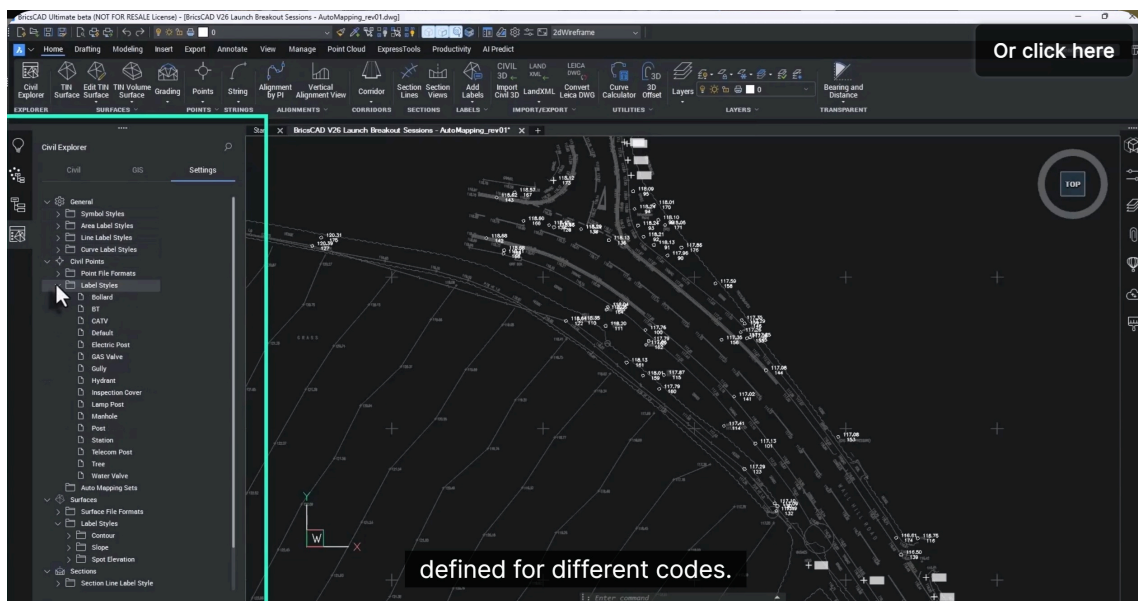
BricsCAD Ultimate beta (NOT FOR RESALE License) - [BricsCAD V26 Launch Breakout Sessions - AutoMapping_rev01.dwg]

2dWireframe

Or click here

Home Drafting Modeling Insert Export Annotate View Manage Point Cloud ExpressTools Productivity AI Predict

Civil Explorer
TIN Surface
Edit TIN Surface
TIN Volume Surface
Grading
Points
String
Alignment by PI
Vertical Alignment View
Corridor
Section Lines
Section Views
Add Labels
CIVIL 3D
Import Civil 3D
LAND XML
LandXML
LEICA DWG
Convert Leica DWG
Curve Calculator
3D Offset
Layers
Bearing and Distance

EXPLORER SURFACES POINTS STRINGS ALIGNMENTS CORRIDORS SECTIONS LABELS IMPORT/EXPORT UTILITIES LAYERS TRANSPARENT

Civil Explorer

Civil GIS Settings

General
Symbol Styles
Area Label Styles
Line Label Styles
Curve Label Styles
Civil Points
Point File Formats
Label Styles
Bollard
BT
CATV
Default
Electric Post
GAS Valve
Gully
Hydrant
Inspection Cover
Lamp Post
Manhole
Post
Station
Telecom Post
Tree
Water Valve
Auto Mapping Sets
Surfaces
Surface File Formats
Label Styles
Contour
Slope
Spot Elevation
Sections
Section Line Label Style

Star BricsCAD V26 Launch Breakout Sessions - AutoMapping_rev01*

TOP

Y
W
X

defined for different codes.

Enter command